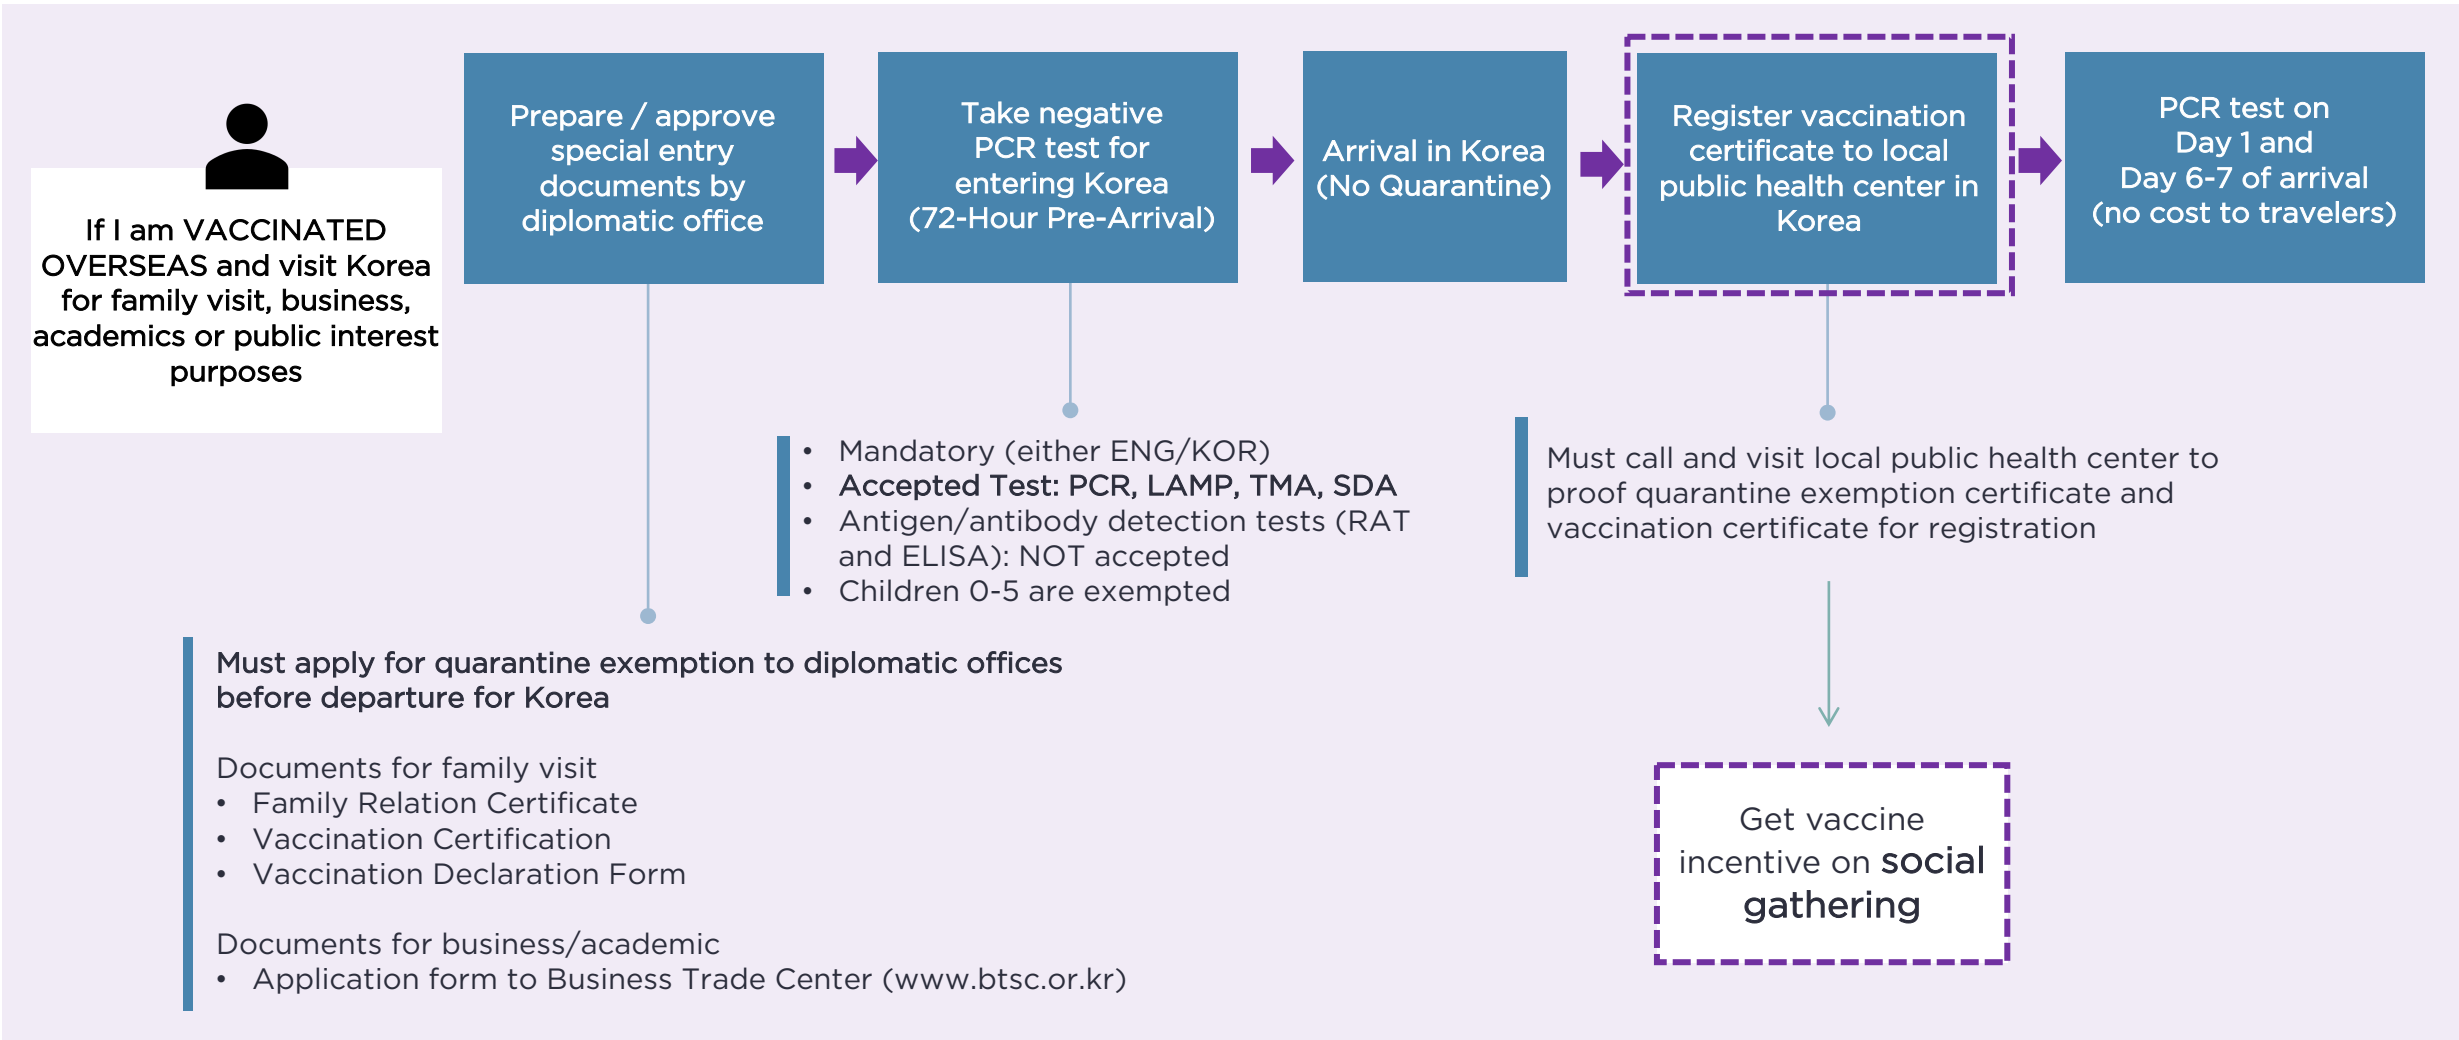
If I am VACCINATED OVERSEAS and visit Korea for family visit, business, academics or public interest purposes

Prepare / approve special entry documents by diplomatic office

Take negative PCR test for entering Korea (72-Hour Pre-Arrival)

Arrival in Korea (No Quarantine)

Register vaccination certificate to local public health center in Korea

PCR test on Day 1 and Day 6-7 of arrival (no cost to travelers)

- Mandatory (either ENG/KOR)
- Accepted Test: PCR, LAMP, TMA, SDA
- Antigen/antibody detection tests (RAT and ELISA): NOT accepted
- Children 0-5 are exempted

Must call and visit local public health center to proof quarantine exemption certificate and vaccination certificate for registration

Must apply for quarantine exemption to diplomatic offices before departure for Korea

Documents for family visit
- Family Relation Certificate
- Vaccination Certification
- Vaccination Declaration Form

Documents for business/academic
- Application form to Business Trade Center (www.btsc.or.kr)

Get vaccine incentive on social gathering